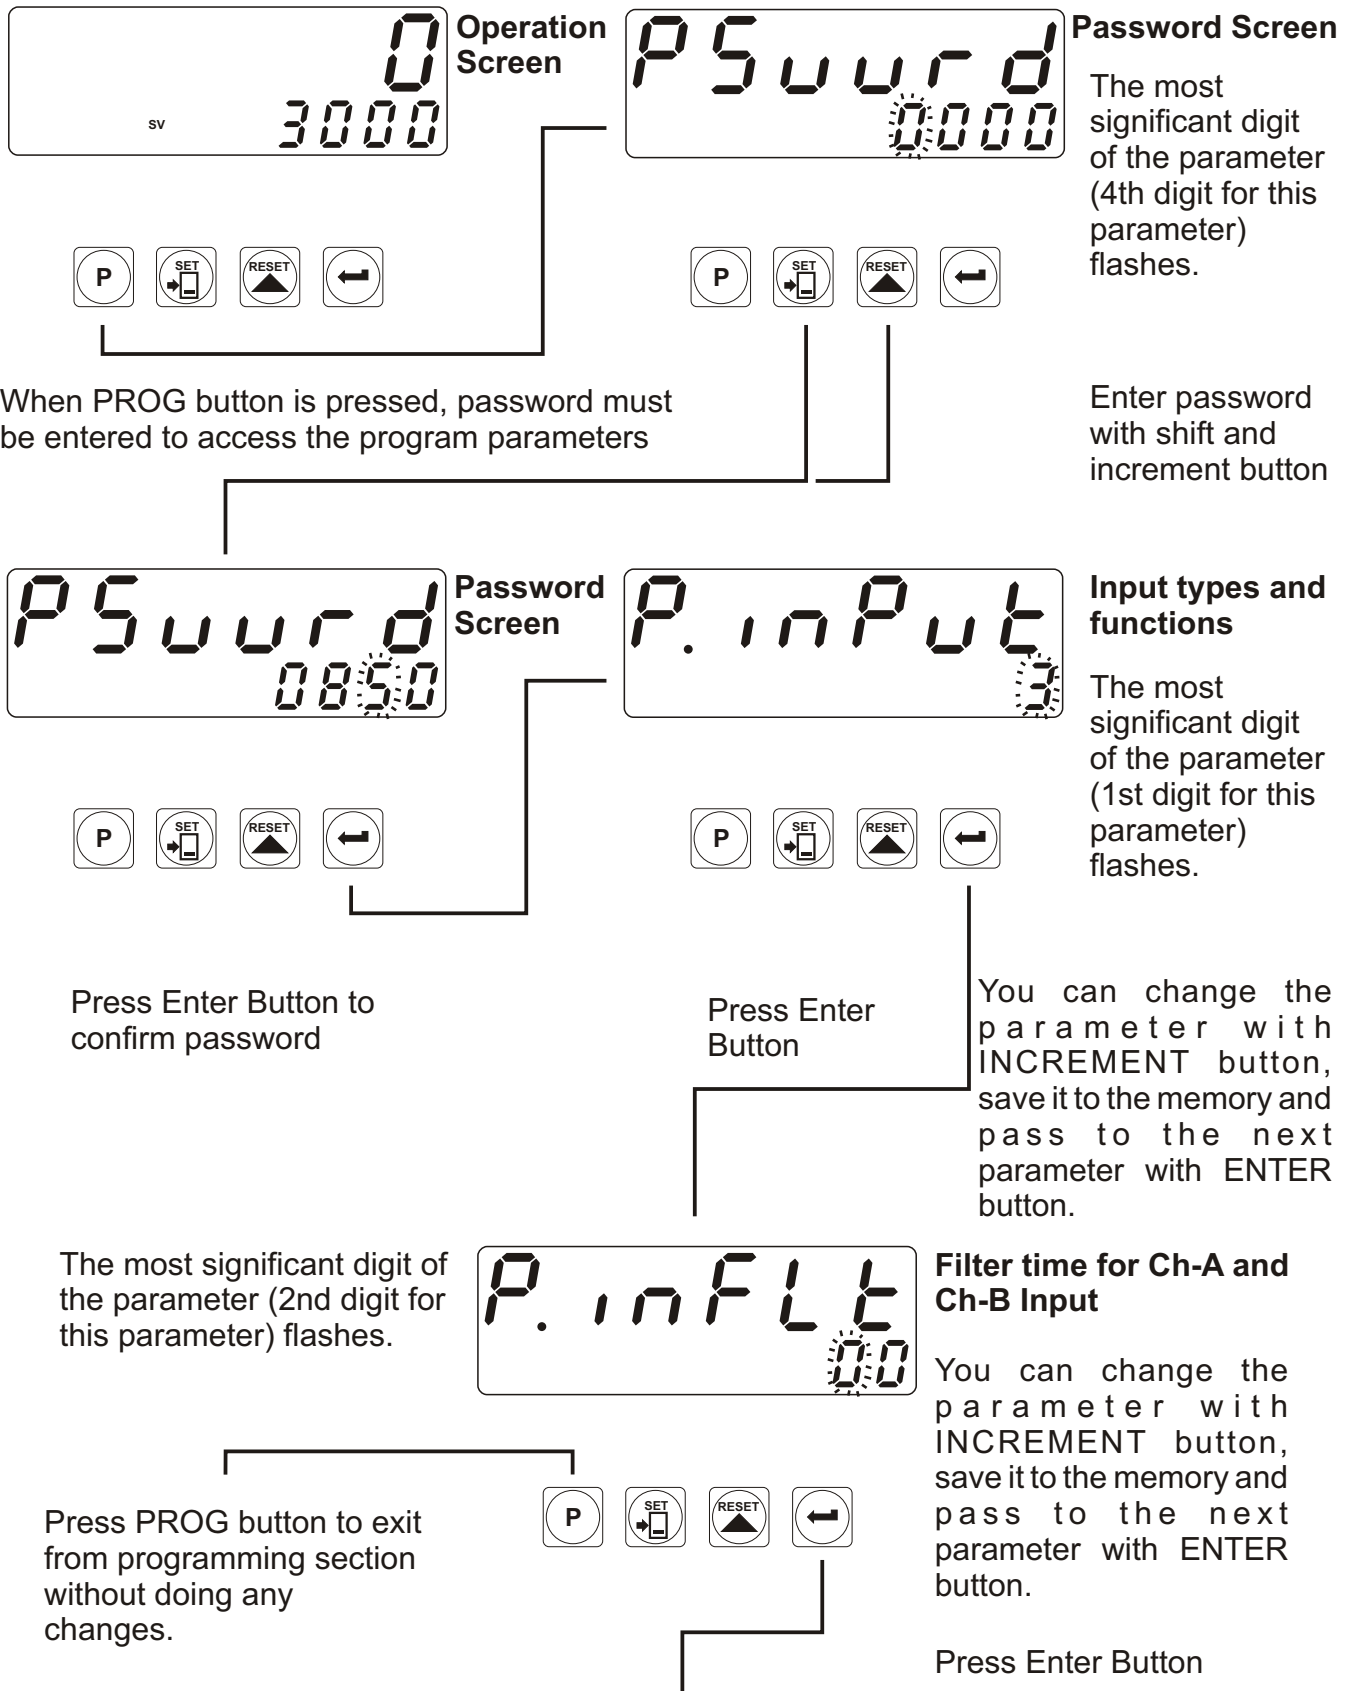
0
SV 3000

Operation Screen

PSwrd
0000

Password Screen

The most significant digit of the parameter (4th digit for this parameter) flashes.

P SET RESET

P SET RESET

When PROG button is pressed, password must be entered to access the program parameters

Enter password with shift and increment button

PSwrd
0850

Password Screen

P.inPut
3

Input types and functions

The most significant digit of the parameter (1st digit for this parameter) flashes.

P SET RESET

P SET RESET

Press Enter Button to confirm password

Press Enter Button

You can change the parameter with INCREMENT button, save it to the memory and pass to the next parameter with ENTER button.

The most significant digit of the parameter (2nd digit for this parameter) flashes.

P.inFLt
00

Filter time for Ch-A and Ch-B Input

You can change the parameter with INCREMENT button, save it to the memory and pass to the next parameter with ENTER button.

Press PROG button to exit from programming section without doing any changes.

P SET RESET

Press Enter Button